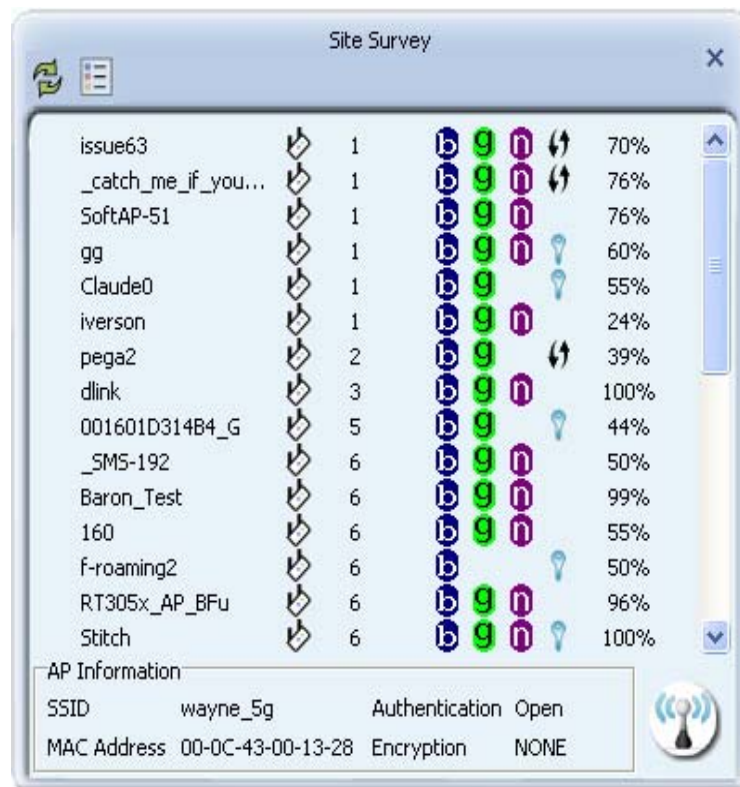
Site Survey

| | | | | | | | |
|---|---|---|---|---|---|---|---|
| issue63 | 1 | b | g | n | | 70% |
| _catch_me_if_you... | 1 | b | g | n | | 76% |
| SoftAP-51 | 1 | b | g | n | | 76% |
| gg | 1 | b | g | n | | 60% |
| Claude0 | 1 | b | g | | | 55% |
| iverson | 1 | b | g | n | | 24% |
| pega2 | 2 | b | g | | | 39% |
| dlink | 3 | b | g | n | | 100% |
| 001601D314B4_G | 5 | b | g | | | 44% |
| _SMS-192 | 6 | b | g | n | | 50% |
| Baron_Test | 6 | b | g | n | | 99% |
| 160 | 6 | b | g | n | | 55% |
| f-roaming2 | 6 | b | | | | 50% |
| RT305x_AP_BFu | 6 | b | g | n | | 96% |
| Stitch | 6 | b | g | n | | 100% |

AP Information
SSID wayne_5g Authentication Open
MAC Address 00-0C-43-00-13-28 Encryption NONE